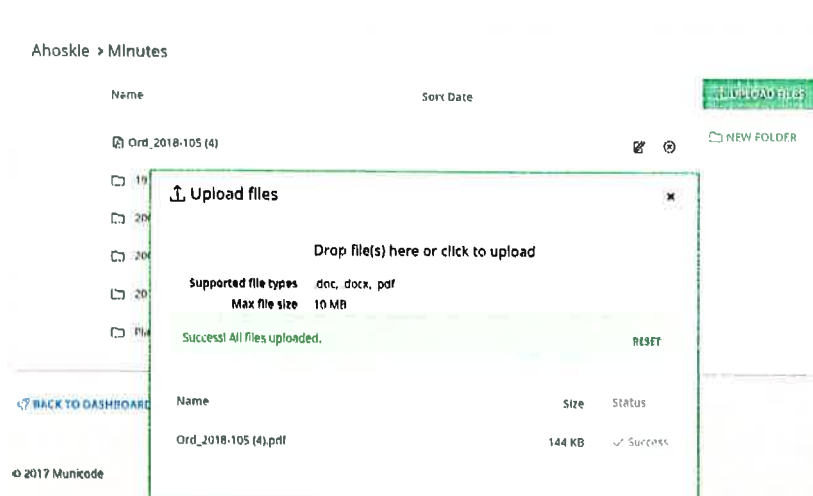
Ahoskie › Minutes

Name

Sort Date

UPLOAD FILES

NEW FOLDER

Ord_2018-105 (4)

19

20

20

20

Pl

BACK TO DASHBOARD

© 2017 Municode

Upload files

×

Drop file(s) here or click to upload

Supported file types .doc, docx, pdf
Max file size 10 MB

Success! All files uploaded.

RESET

| Name | Size | Status |
|---|---|---|
| Ord_2018-105 (4).pdf | 144 KB | ✓ Success |